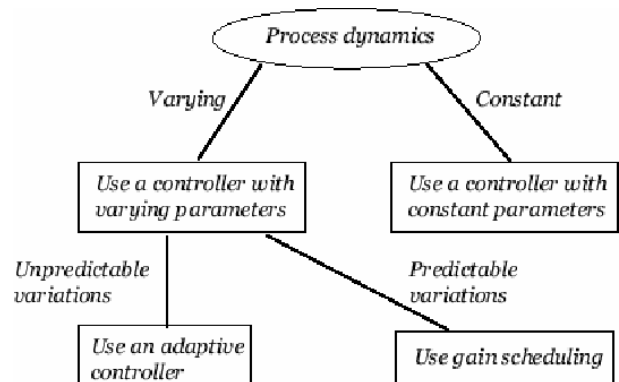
Process dynamics

Varying

Constant

Use a controller with varying parameters

Use a controller with constant parameters

Unpredictable variations

Predictable variations

Use an adaptive controller

Use gain scheduling